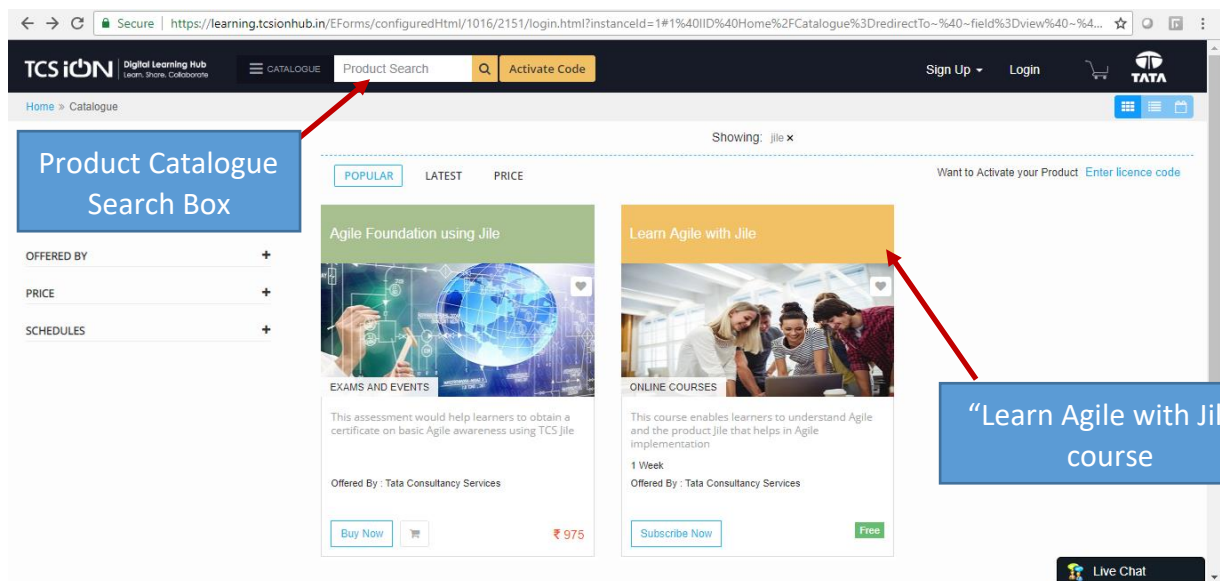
Secure | https://learning.tcsionhub.in/EForms/configuredHtml/1016/2151/login.html?instanceId=1#1%40IID%40Home%2FCatalogue%3DredirectTo~%40~field%3Dview%40~%4...

TCS iON Digital Learning Hub Learn. Share. Collaborate

CATALOGUE Product Search Activate Code

Sign Up Login

TATA

Home » Catalogue

Product Catalogue Search Box

Showing: jile ×

POPULAR LATEST PRICE

Want to Activate your Product Enter licence code

OFFERED BY +

PRICE +

SCHEDULES +

Agile Foundation using Jile

EXAMS AND EVENTS

This assessment would help learners to obtain a certificate on basic Agile awareness using TCS Jile

Offered By : Tata Consultancy Services

Buy Now

₹975

Learn Agile with Jile

ONLINE COURSES

This course enables learners to understand Agile and the product Jile that helps in Agile implementation

1 Week

Offered By : Tata Consultancy Services

Subscribe Now

Free

"Learn Agile with Jil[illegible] course

Live Chat